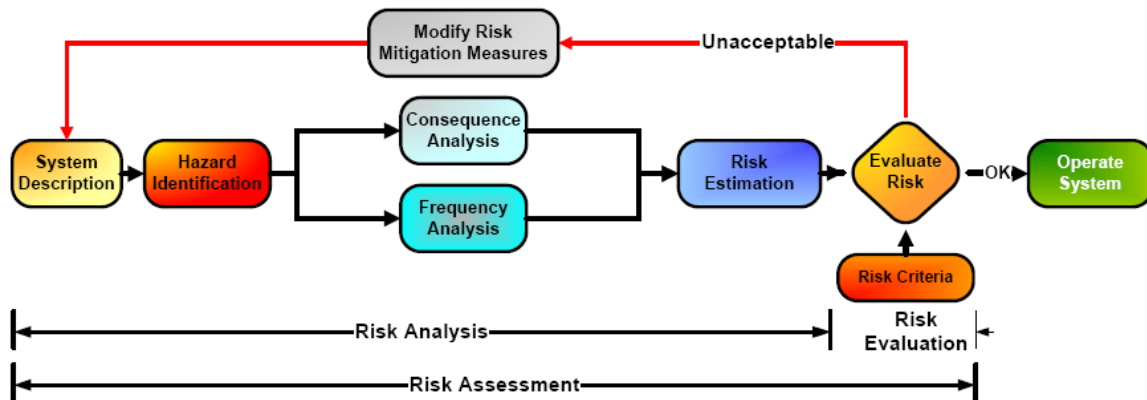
Modify Risk Mitigation Measures

Unacceptable

System Description

Hazard Identification

Consequence Analysis

Frequency Analysis

Risk Estimation

Evaluate Risk

OK

Operate System

Risk Criteria

Risk Analysis

Risk Evaluation

Risk Assessment